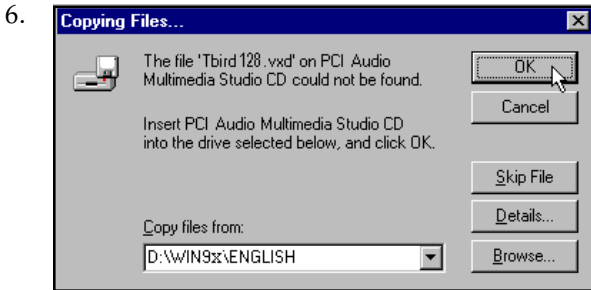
6.

Copying Files...

The file 'Tbird 128 .vxd' on PCI Audio Multimedia Studio CD could not be found.

Insert PCI Audio Multimedia Studio CD into the drive selected below, and click OK.

Copy files from:

D:\WIN9X\ENGLISH

OK

Cancel

Skip File

Details...

Browse...